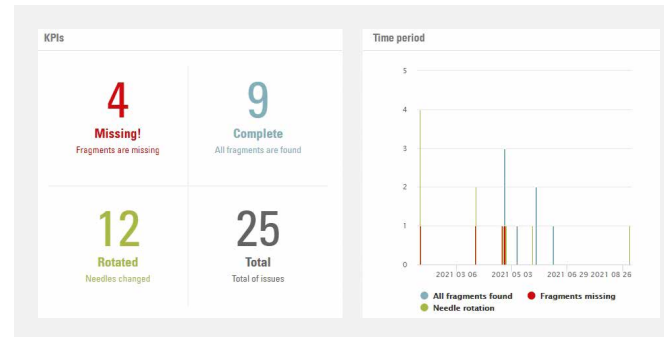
KPIs

4
Missing!
Fragments are missing

9
Complete
All fragments are found

12
Rotated
Needles changed

25
Total
Total of issues

Time period

5
4
3
2
1
0

2021 03 06
2021 05 03
2021 06 29
2021 08 26

All fragments found
Fragments missing
Needle rotation